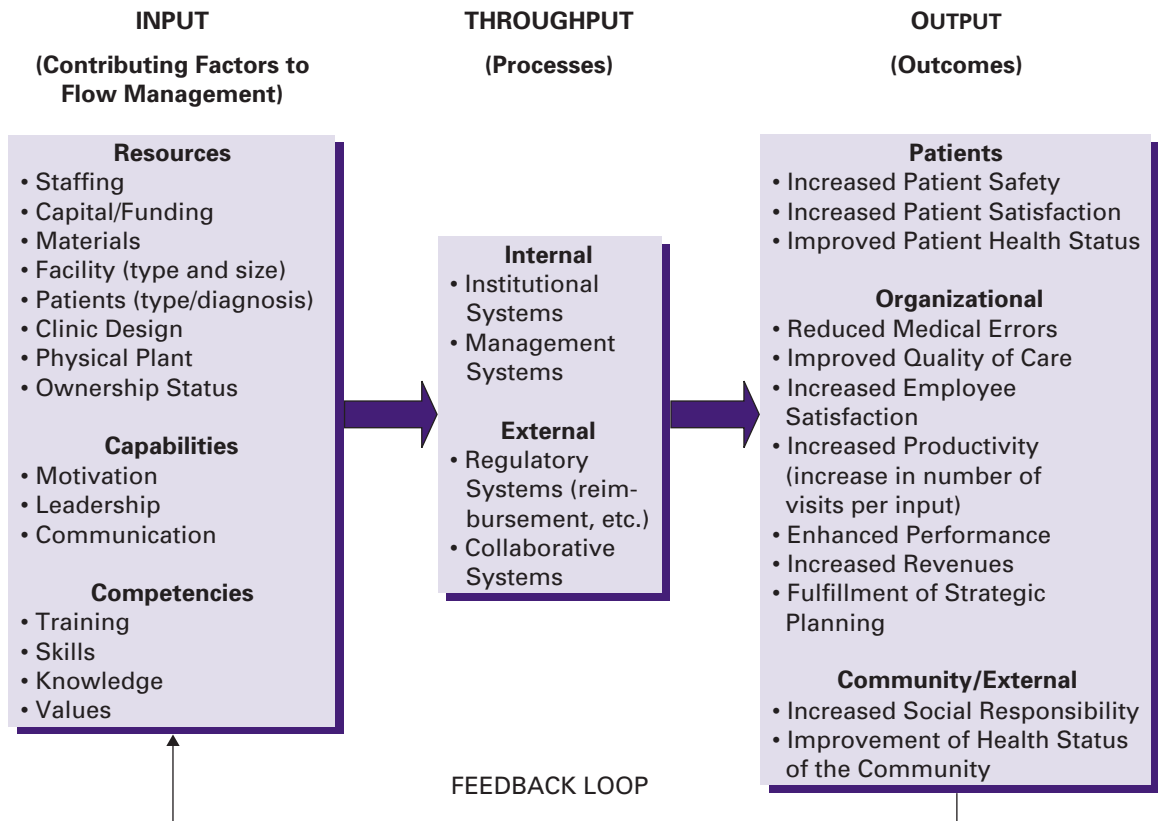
INPUT

(Contributing Factors to Flow Management)

THROUGHPUT

(Processes)

OUTPUT

(Outcomes)

Resources
• Staffing
• Capital/Funding
• Materials
• Facility (type and size)
• Patients (type/diagnosis)
• Clinic Design
• Physical Plant
• Ownership Status

Capabilities
• Motivation
• Leadership
• Communication

Competencies
• Training
• Skills
• Knowledge
• Values

Internal
• Institutional Systems
• Management Systems

External
• Regulatory Systems (reimbursement, etc.)
• Collaborative Systems

Patients
• Increased Patient Safety
• Increased Patient Satisfaction
• Improved Patient Health Status

Organizational
• Reduced Medical Errors
• Improved Quality of Care
• Increased Employee Satisfaction
• Increased Productivity (increase in number of visits per input)
• Enhanced Performance
• Increased Revenues
• Fulfillment of Strategic Planning

Community/External
• Increased Social Responsibility
• Improvement of Health Status of the Community

FEEDBACK LOOP